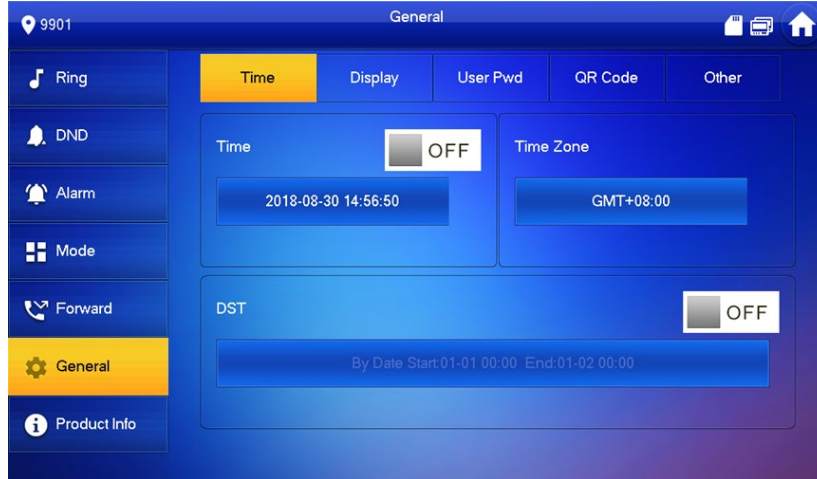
9901

General

Ring

DND

Alarm

Mode

Forward

General

Product Info

Time

Display

User Pwd

QR Code

Other

Time

OFF

2018-08-30 14:56:50

Time Zone

GMT+08:00

DST

OFF

By Date Start:01-01 00:00 End:01-02 00:00